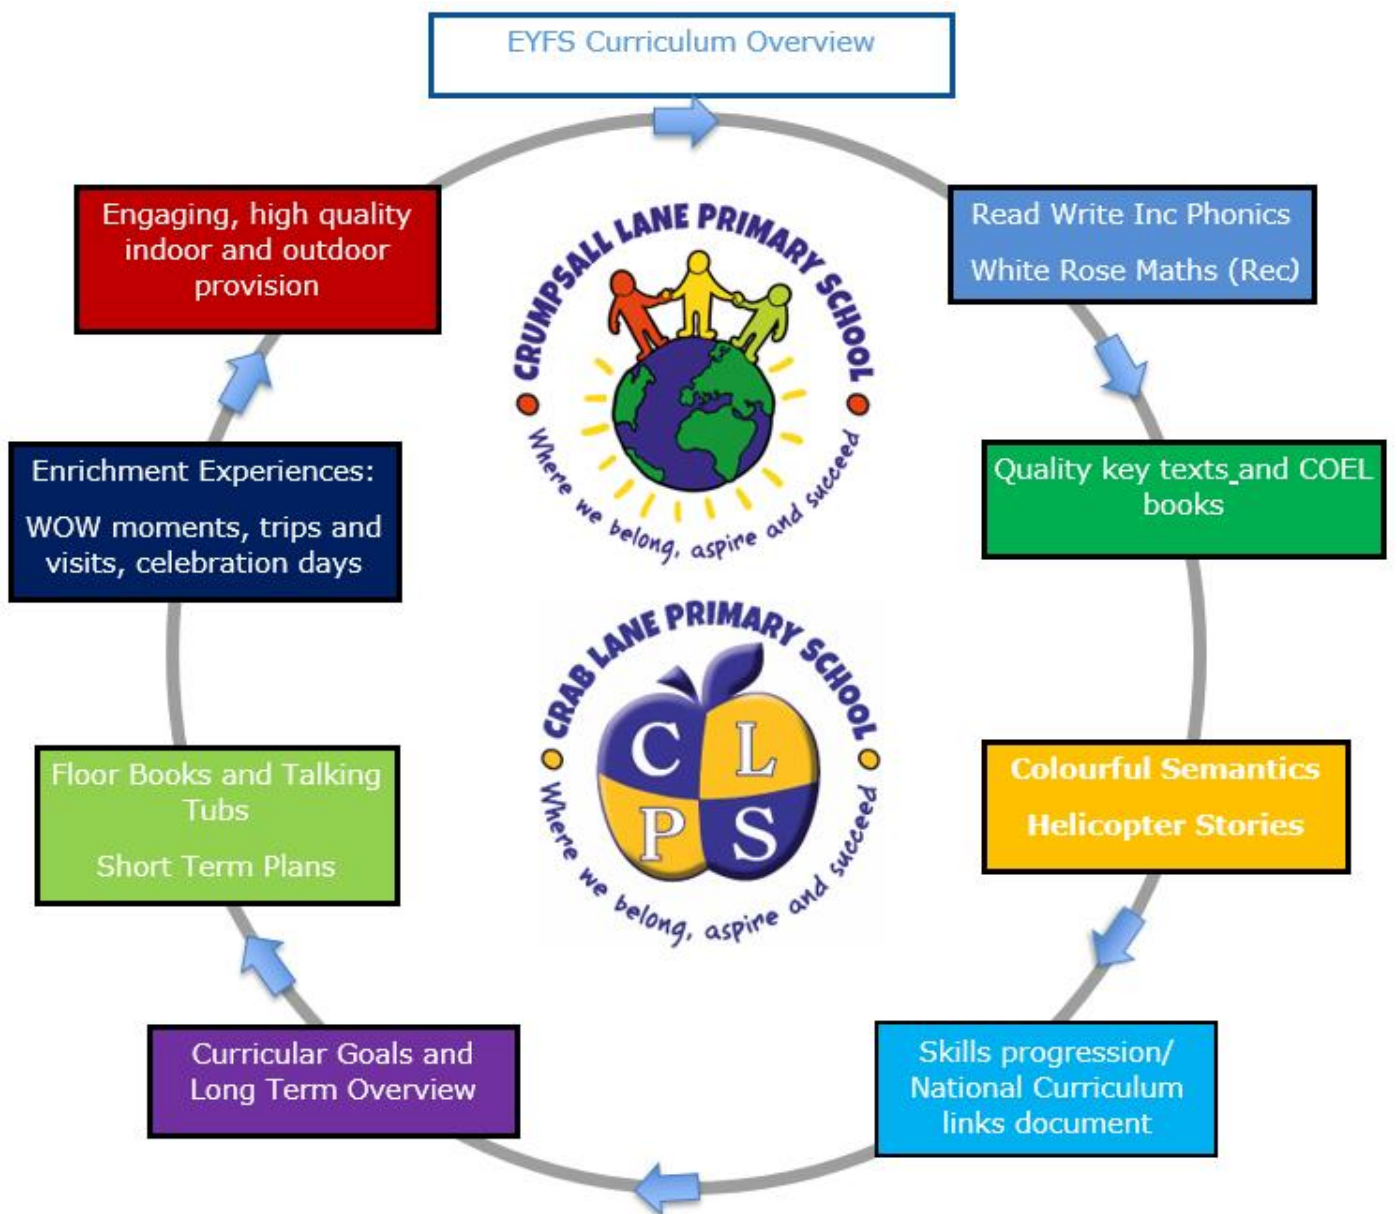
EYFS Curriculum Overview

Read Write Inc Phonics

White Rose Maths (Rec)

Quality key texts and COEL books

Colourful Semantics

Helicopter Stories

Skills progression/ National Curriculum links document

Curricular Goals and Long Term Overview

Floor Books and Talking Tubs

Short Term Plans

Enrichment Experiences:

WOW moments, trips and visits, celebration days

Engaging, high quality indoor and outdoor provision

CRUMPSALL LANE PRIMARY SCHOOL

Where we belong, aspire and succeed

CRAB LANE PRIMARY SCHOOL

C L P S

Where we belong, aspire and succeed